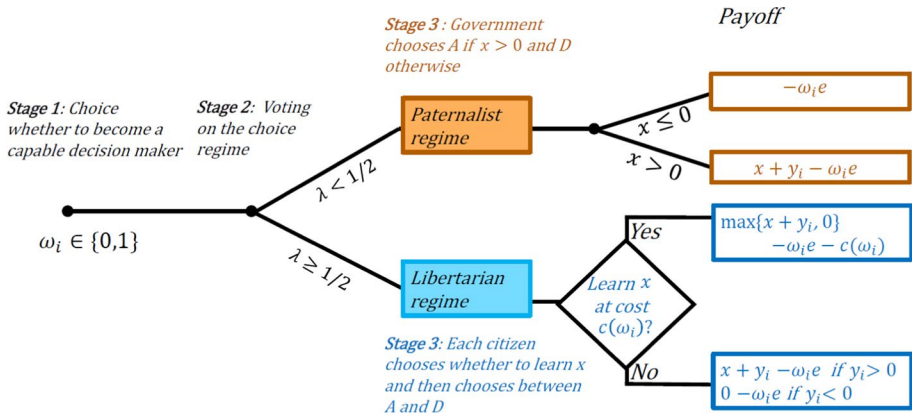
Stage 3 : Government chooses A if $x > 0$ and D otherwise

Payoff

Stage 1: Choice whether to become a capable decision maker

Stage 2: Voting on the choice regime

Paternalist regime

$x \leq 0$

$-\omega_i e$

$x > 0$

$x + y_i - \omega_i e$

$\lambda < 1/2$

$\omega_i \in \{0,1\}$

$\lambda \geq 1/2$

Yes

$\max\{x + y_i, 0\}$ $-\omega_i e - c(\omega_i)$

Libertarian regime

Learn $x$ at cost $c(\omega_i)$?

Stage 3: Each citizen chooses whether to learn x and then chooses between A and D

No

$x + y_i - \omega_i e$ if $y_i > 0$
$0 - \omega_i e$ if $y_i < 0$